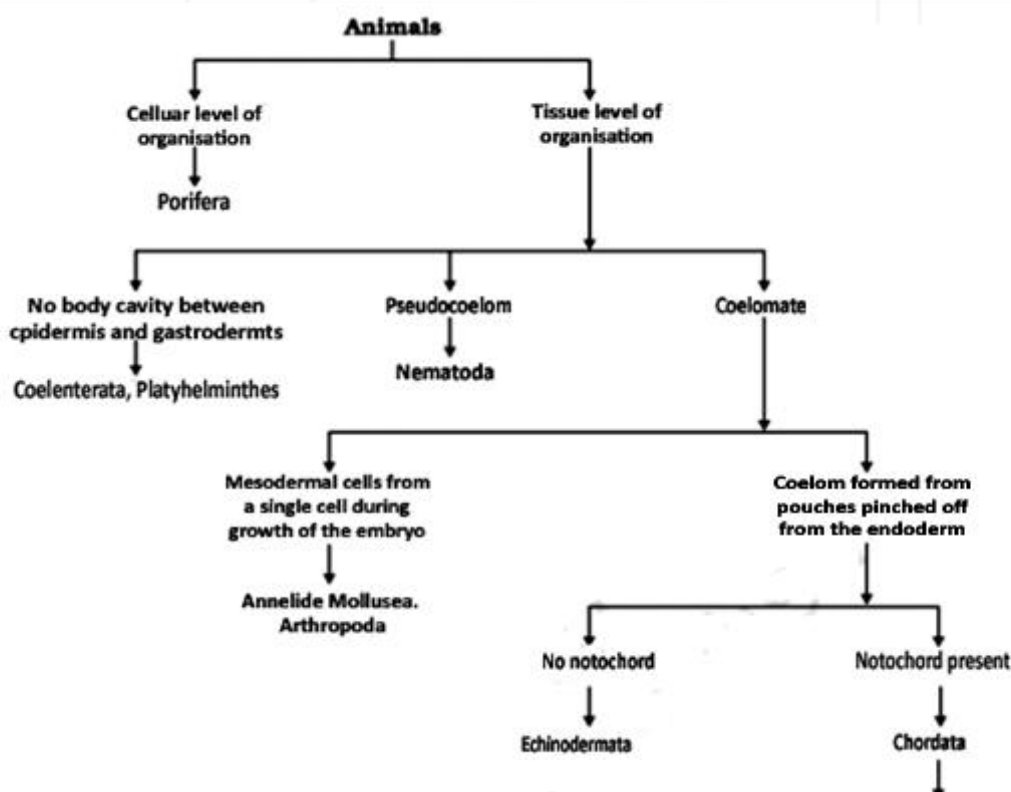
Animals

Celluar level of organisation

Porifera

Tissue level of organisation

No body cavity between cpidermis and gastrodermts

Coelenterata, Platyhelminthes

Pseudocoelom

Nematoda

Coelomate

Mesodermal cells from a single cell during growth of the embryo

Annelide Mollusea. Arthropoda

Coelom formed from pouches pinched off from the endoderm

No notochord

Echinodermata

Notochord present

Chordata